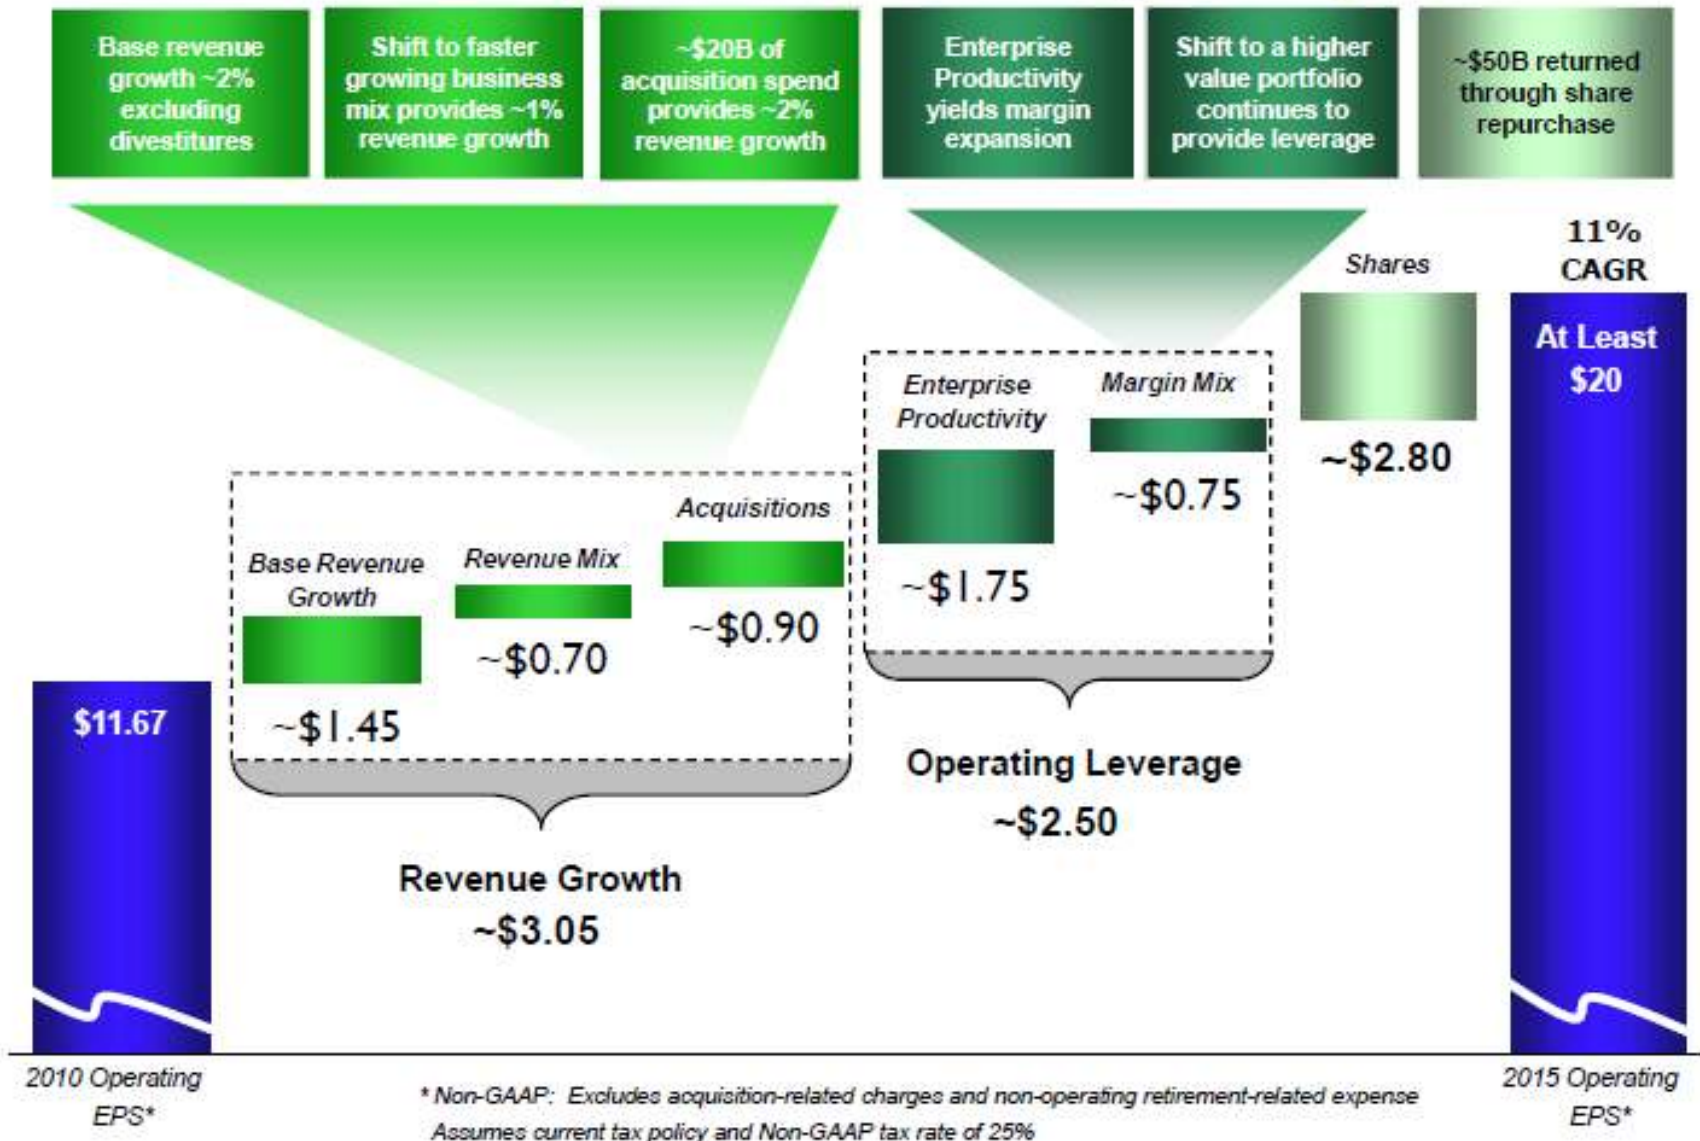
Base revenue growth ~2% excluding divestitures

Shift to faster growing business mix provides ~1% revenue growth

~$20B of acquisition spend provides ~2% revenue growth

Enterprise Productivity yields margin expansion

Shift to a higher value portfolio continues to provide leverage

~$50B returned through share repurchase

11% CAGR

Shares

At Least $20

Enterprise Productivity

Margin Mix

~$2.80

~$0.75

~$1.75

Acquisitions

Base Revenue Growth

Revenue Mix

~$0.90

~$0.70

$11.67

~$1.45

Operating Leverage
~$2.50

Revenue Growth
~$3.05

2010 Operating EPS*

* Non-GAAP: Excludes acquisition-related charges and non-operating retirement-related expense
Assumes current tax policy and Non-GAAP tax rate of 25%

2015 Operating EPS*